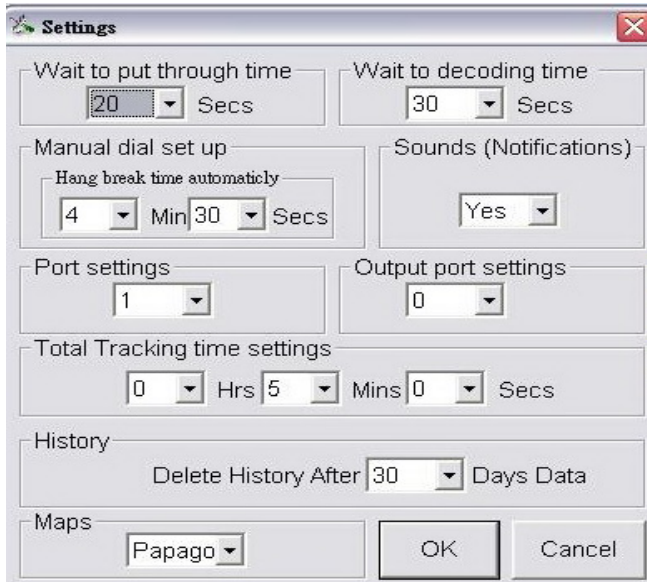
Settings

Wait to put through time
20 Secs

Wait to decoding time
30 Secs

Manual dial set up
Hang break time automaticly
4 Min 30 Secs

Sounds (Notifications)
Yes

Port settings
1

Output port settings
0

Total Tracking time settings
0 Hrs 5 Mins 0 Secs

History
Delete History After 30 Days Data

Maps
Papago

OK

Cancel